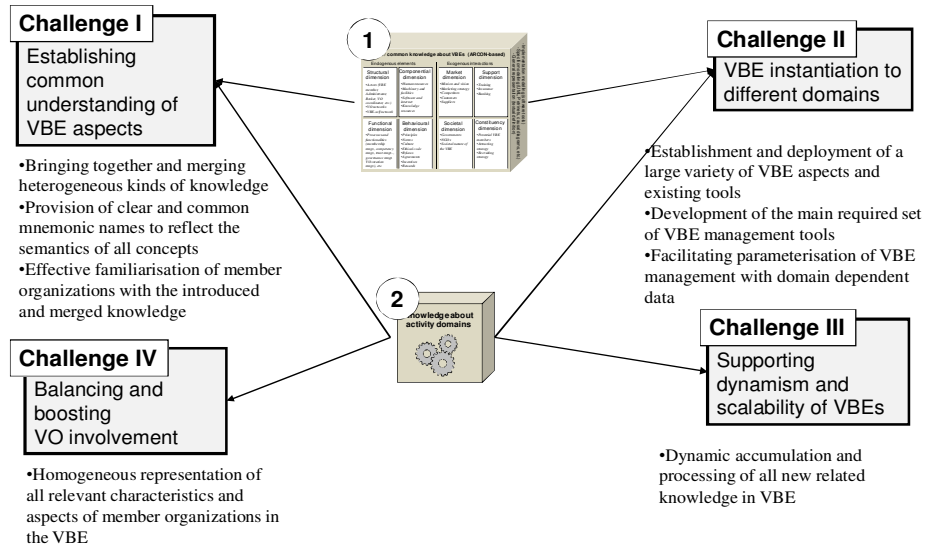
Challenge I
Establishing common understanding of VBE aspects

•Bringing together and merging heterogeneous kinds of knowledge
•Provision of clear and common mnemonic names to reflect the semantics of all concepts
•Effective familiarisation of member organizations with the introduced and merged knowledge

1
common knowledge about VBEs (ARCON-based)
Endogenous elements
Exogenous interactions
Structural dimension
Componential dimension
Market dimension
Support dimension
Functional dimension
Behavioural dimension
Societal dimension
Constituency dimension

Challenge II
VBE instantiation to different domains

•Establishment and deployment of a large variety of VBE aspects and existing tools
•Development of the main required set of VBE management tools
•Facilitating parameterisation of VBE management with domain dependent data

2
knowledge about activity domains

Challenge IV
Balancing and boosting VO involvement

•Homogeneous representation of all relevant characteristics and aspects of member organizations in the VBE

Challenge III
Supporting dynamism and scalability of VBEs

•Dynamic accumulation and processing of all new related knowledge in VBE